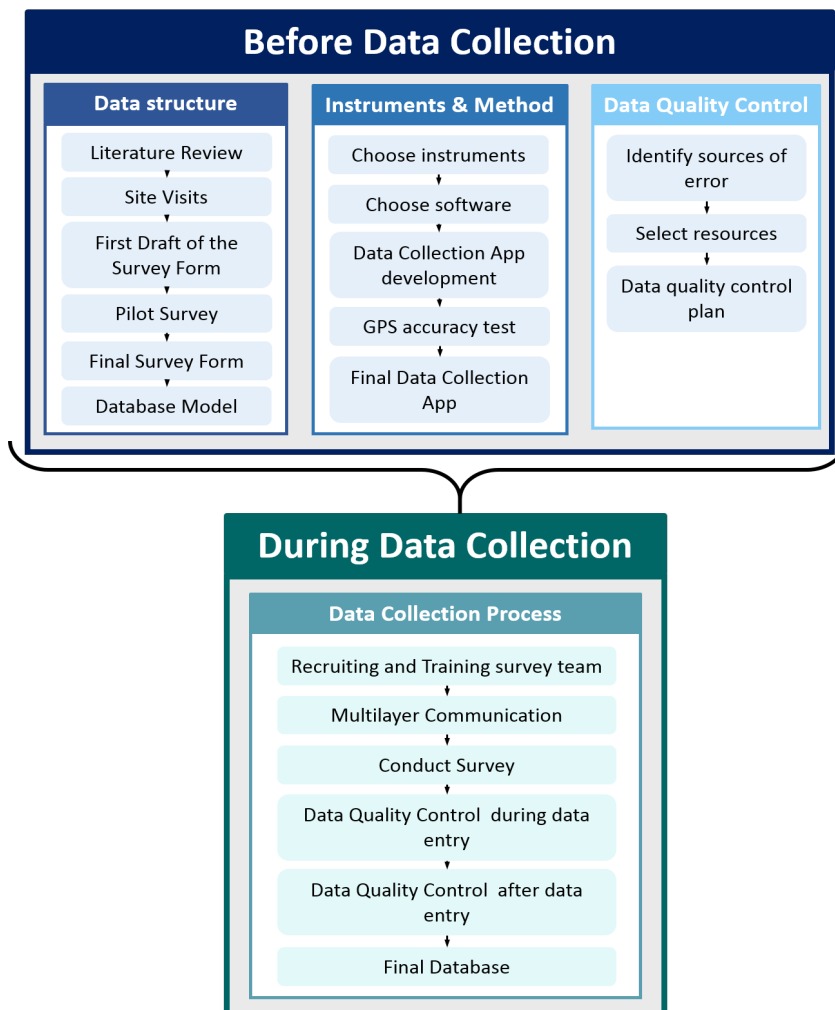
Before Data Collection

Data structure

Literature Review

Site Visits

First Draft of the Survey Form

Pilot Survey

Final Survey Form

Database Model

Instruments & Method

Choose instruments

Choose software

Data Collection App development

GPS accuracy test

Final Data Collection App

Data Quality Control

Identify sources of error

Select resources

Data quality control plan

During Data Collection

Data Collection Process

Recruiting and Training survey team

Multilayer Communication

Conduct Survey

Data Quality Control during data entry

Data Quality Control after data entry

Final Database